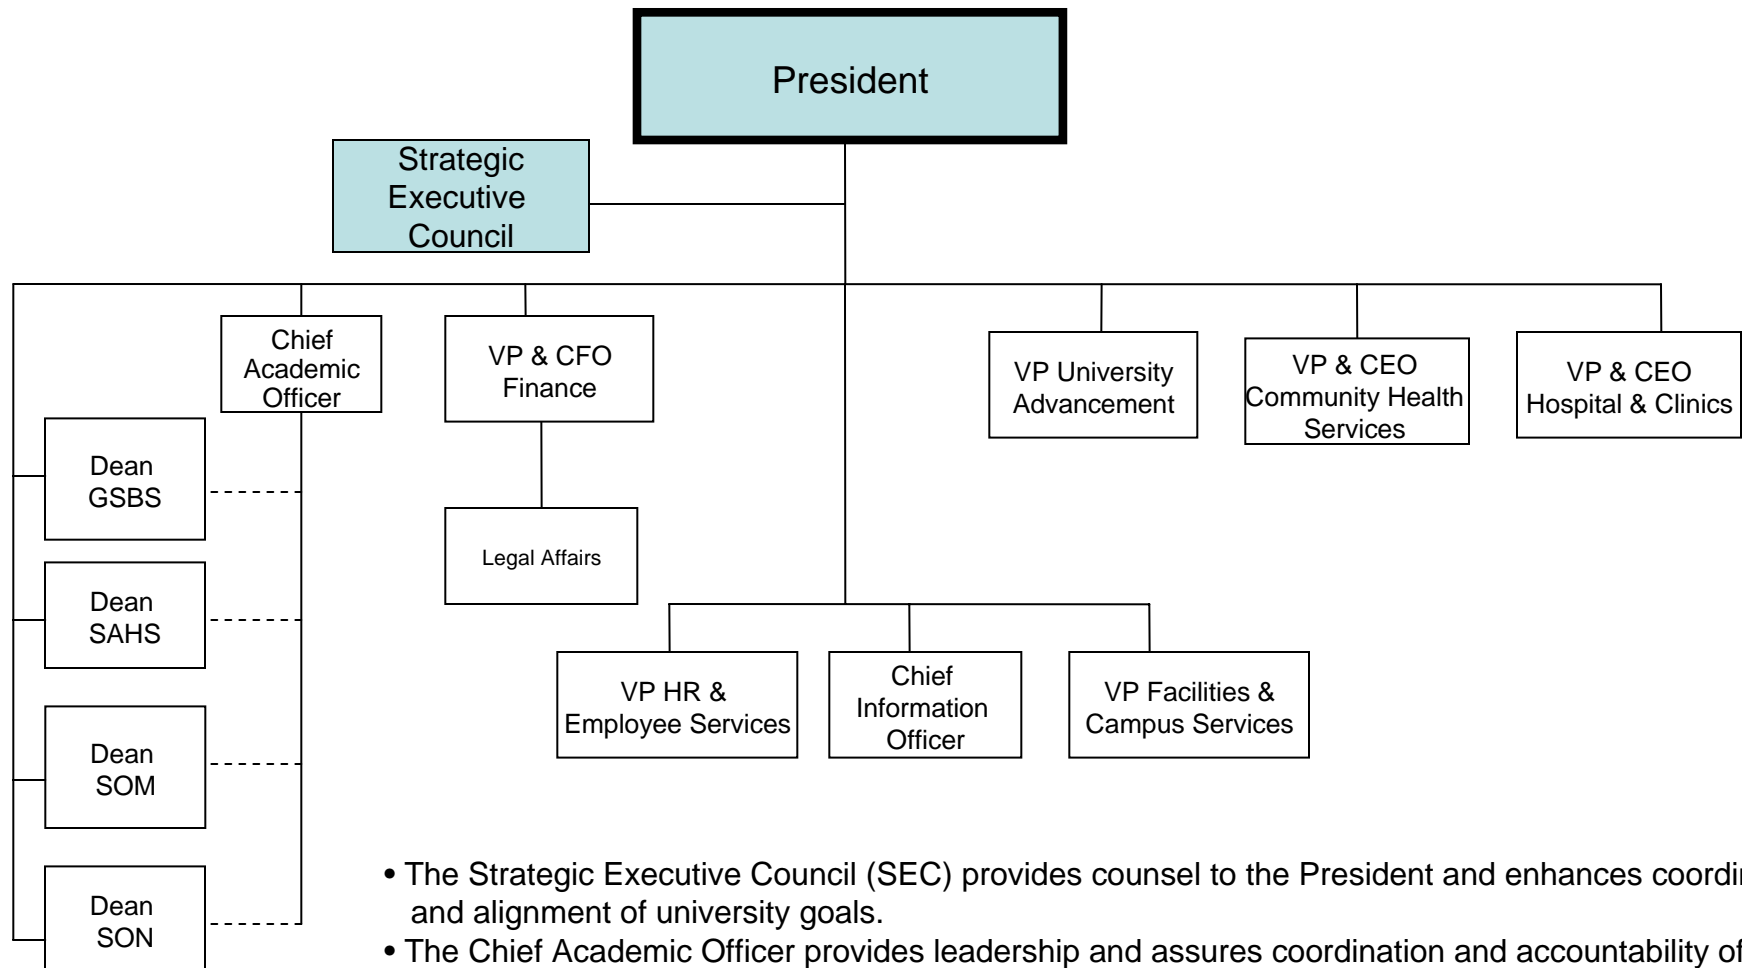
President

Strategic Executive Council

Chief Academic Officer

VP & CFO Finance

VP University Advancement

VP & CEO Community Health Services

VP & CEO Hospital & Clinics

Dean GSBS

Dean SAHS

Dean SOM

Dean SON

Legal Affairs

VP HR & Employee Services

Chief Information Officer

VP Facilities & Campus Services

• The Strategic Executive Council (SEC) provides counsel to the President and enhances coordi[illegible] and alignment of university goals.
• The Chief Academic Officer provides leadership and assures coordination and accountability of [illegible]